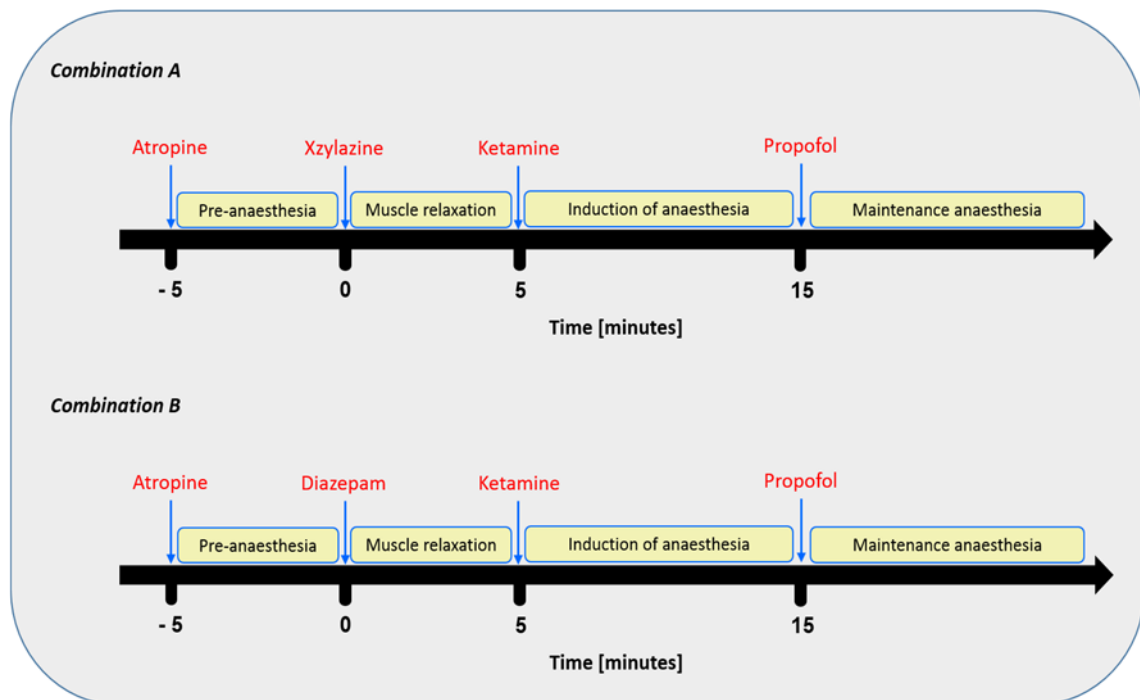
Combination A

Atropine
Xzylazine
Ketamine
Propofol

Pre-anaesthesia
Muscle relaxation
Induction of anaesthesia
Maintenance anaesthesia

- 5
0
5
15

Time [minutes]

Combination B

Atropine
Diazepam
Ketamine
Propofol

Pre-anaesthesia
Muscle relaxation
Induction of anaesthesia
Maintenance anaesthesia

- 5
0
5
15

Time [minutes]